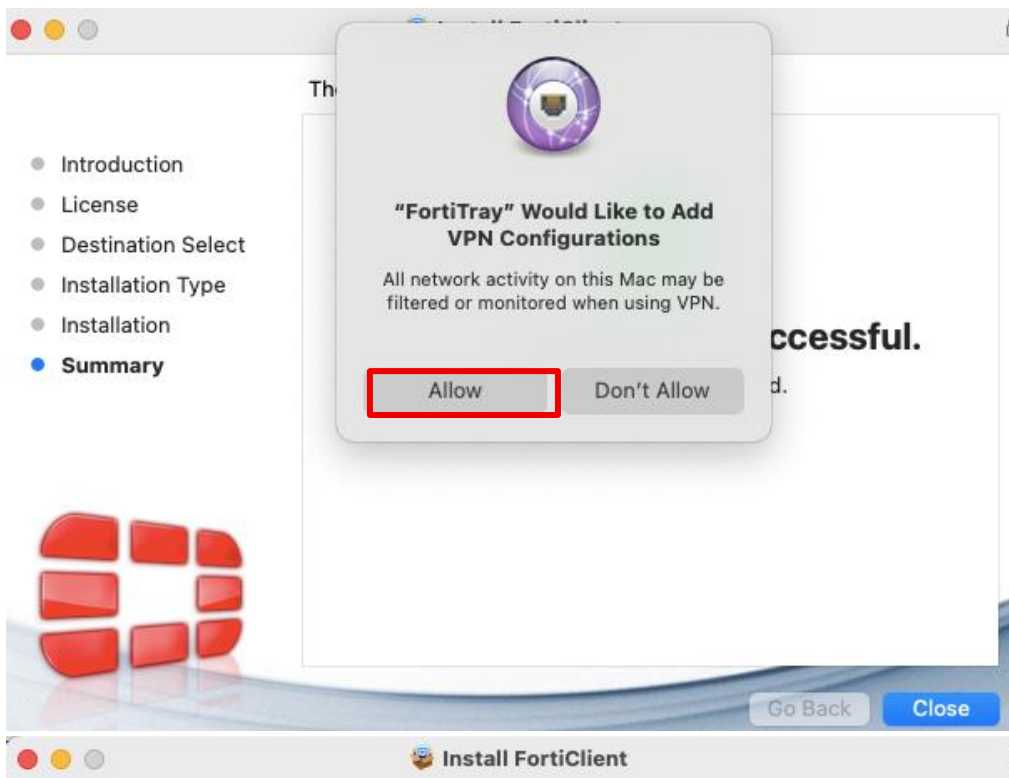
Install FortiClient

Th

Introduction
License
Destination Select
Installation Type
Installation
Summary

"FortiTray" Would Like to Add VPN Configurations

All network activity on this Mac may be filtered or monitored when using VPN.

Allow
Don't Allow

ccessful.

d.

Go Back
Close

Install FortiClient